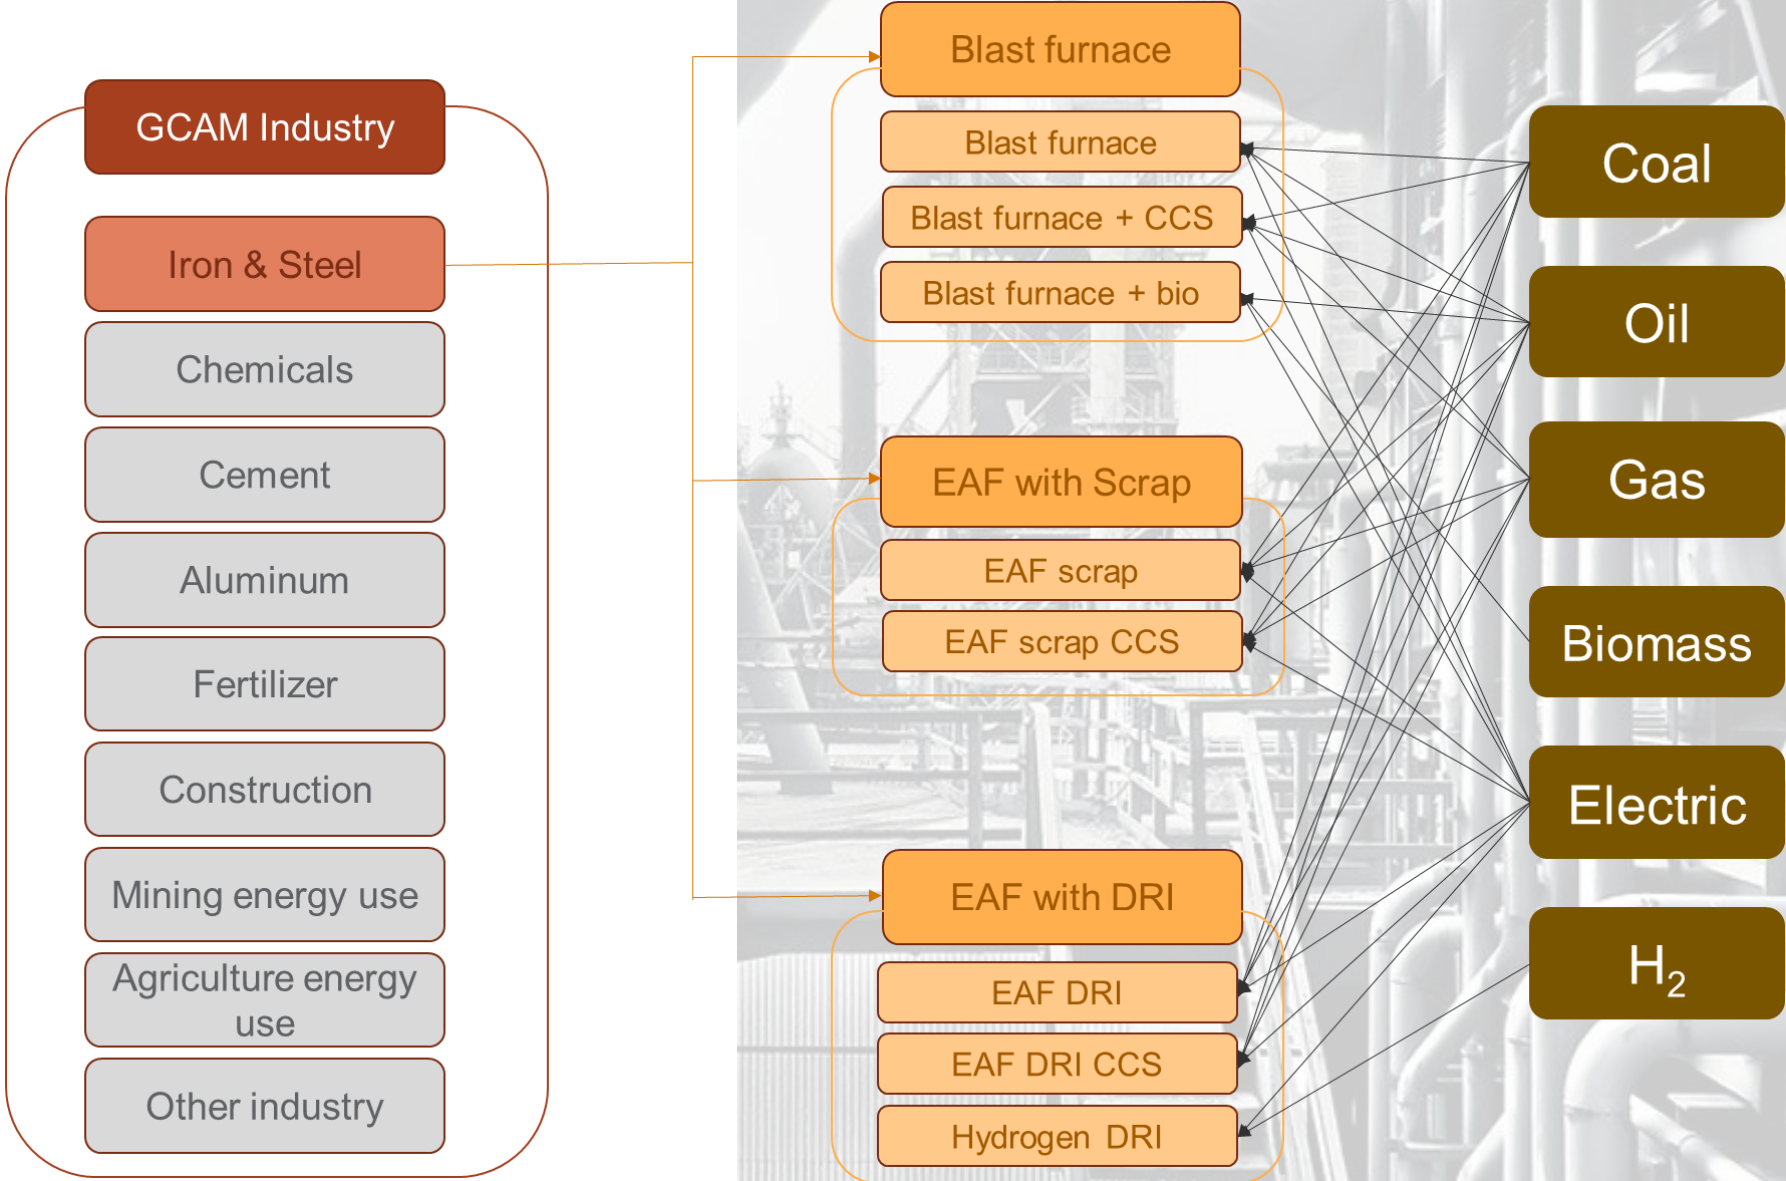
GCAM Industry

Iron & Steel

Chemicals

Cement

Aluminum

Fertilizer

Construction

Mining energy use

Agriculture energy use

Other industry

Blast furnace

Blast furnace

Blast furnace + CCS

Blast furnace + bio

EAF with Scrap

EAF scrap

EAF scrap CCS

EAF with DRI

EAF DRI

EAF DRI CCS

Hydrogen DRI

Coal

Oil

Gas

Biomass

Electric

$H_2$